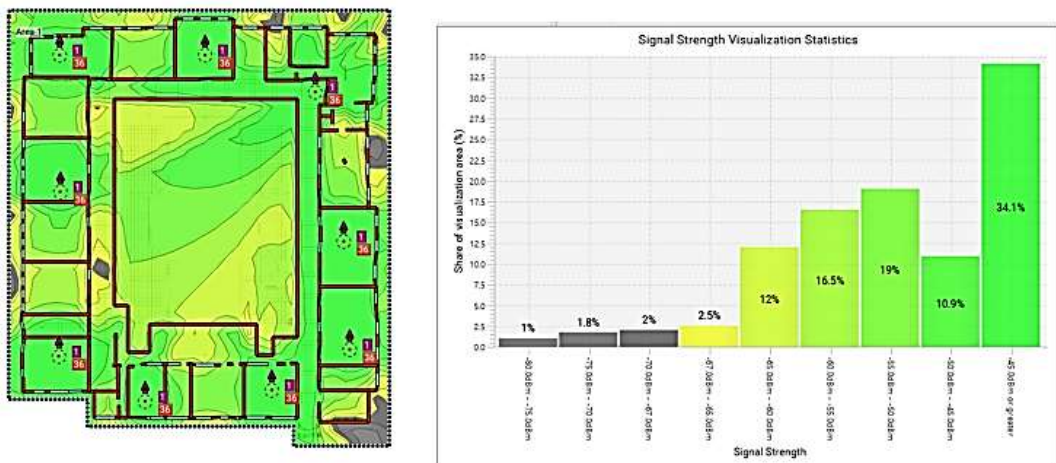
Area 1

1
36

1
36

1
36

1
36

1
36

1
36

1
36

1
36

1
36

Signal Strength Visualization Statistics

Share of visualization area (%)

35.0
32.5
30.0
27.5
25.0
22.5
20.0
17.5
15.0
12.5
10.0
7.5
5.0
2.5
0.0

1%
1.8%
2%
2.5%
12%
16.5%
19%
10.9%
34.1%

-80.0dBm - -75.0dBm
-75.0dBm - -70.0dBm
-70.0dBm - -67.0dBm
-67.0dBm - -65.0dBm
-65.0dBm - -60.0dBm
-60.0dBm - -55.0dBm
-55.0dBm - -50.0dBm
-50.0dBm - -45.0dBm
-45.0dBm or greater

Signal Strength